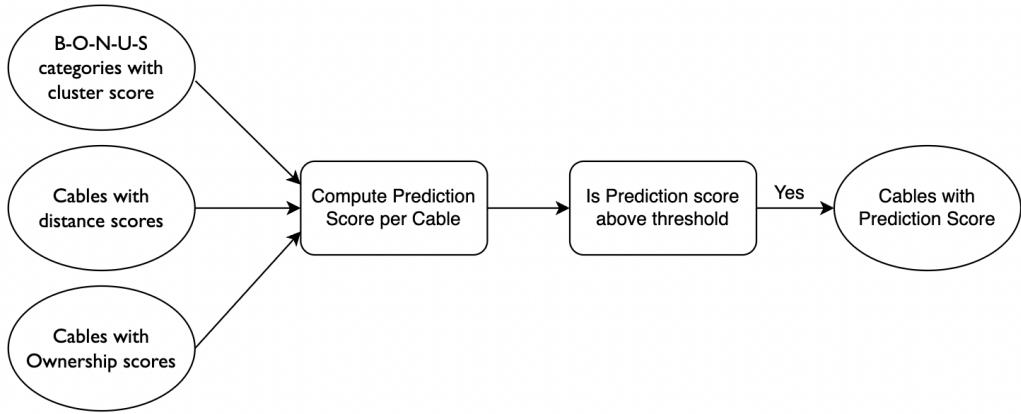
B-O-N-U-S categories with cluster score

Cables with distance scores

Cables with Ownership scores

Compute Prediction Score per Cable

Is Prediction score above threshold

Yes

Cables with Prediction Score